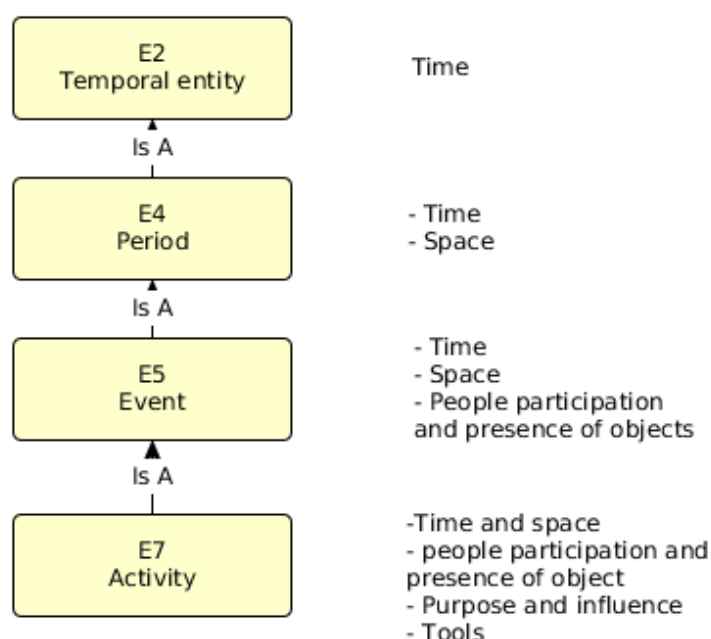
E2
Temporal entity

Time

Is A

E4
Period

- Time
- Space

Is A

E5
Event

- Time
- Space
- People participation and presence of objects

Is A

E7
Activity

-Time and space
- people participation and presence of object
- Purpose and influence
- Tools